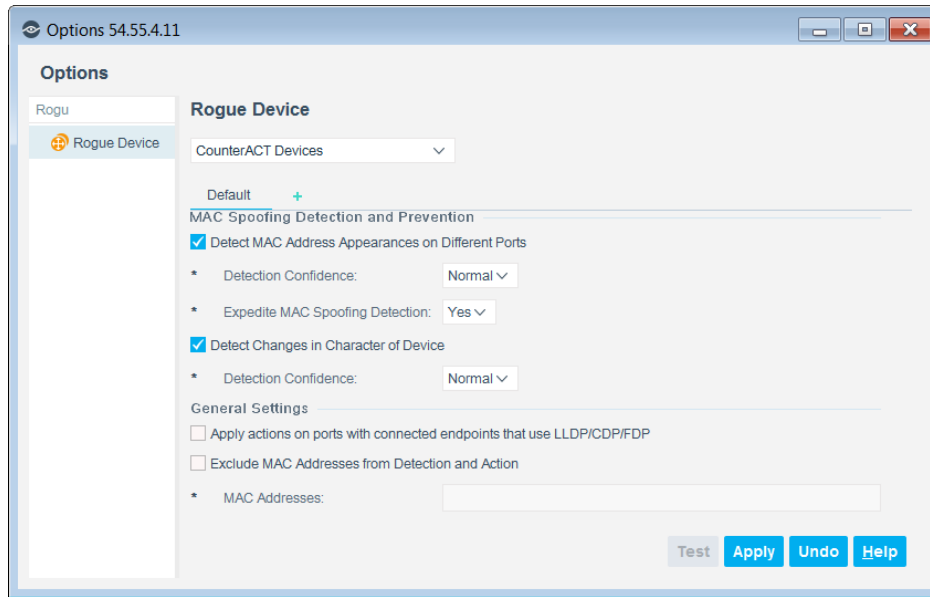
Options 54.55.4.11

Options

Rogu

Rogue Device

Rogue Device

CounterACT Devices

Default +

MAC Spoofing Detection and Prevention

Detect MAC Address Appearances on Different Ports

* Detection Confidence: Normal

* Expedite MAC Spoofing Detection: Yes

Detect Changes in Character of Device

* Detection Confidence: Normal

General Settings

Apply actions on ports with connected endpoints that use LLDP/CDP/FDP

Exclude MAC Addresses from Detection and Action

* MAC Addresses:

Test Apply Undo Help